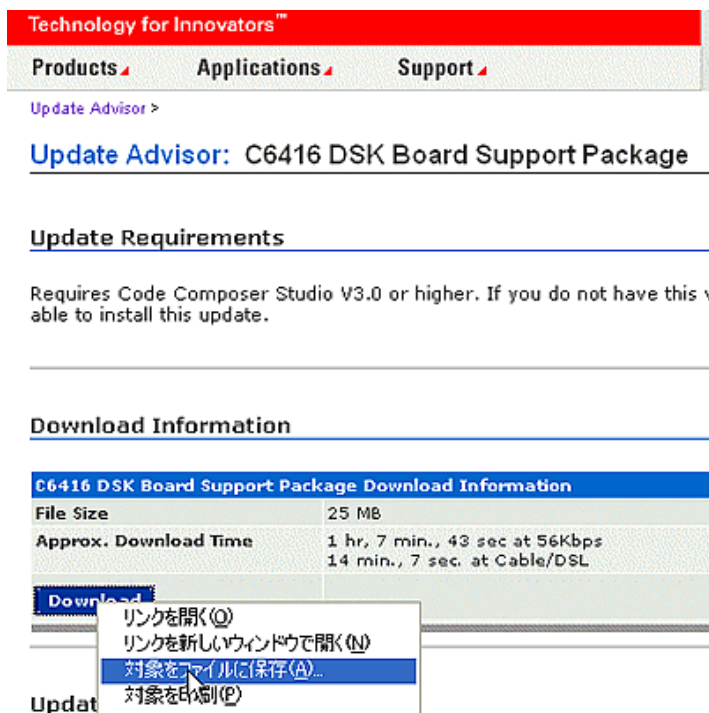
Technology for Innovators™

Products Applications Support

Update Advisor >

Update Advisor: C6416 DSK Board Support Package

Update Requirements

Requires Code Composer Studio V3.0 or higher. If you do not have this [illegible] able to install this update.

Download Information

| C6416 DSK Board Support Package Download Information | |
|---|---|
| File Size | 25 MB |
| Approx. Download Time | 1 hr, 7 min., 43 sec at 56Kbps<br>14 min., 7 sec. at Cable/DSL |

Download

リンクを開く(O)
リンクを新しいウィンドウで開く(N)
対象をファイルに保存(A)...
対象を印刷(P)

Updat